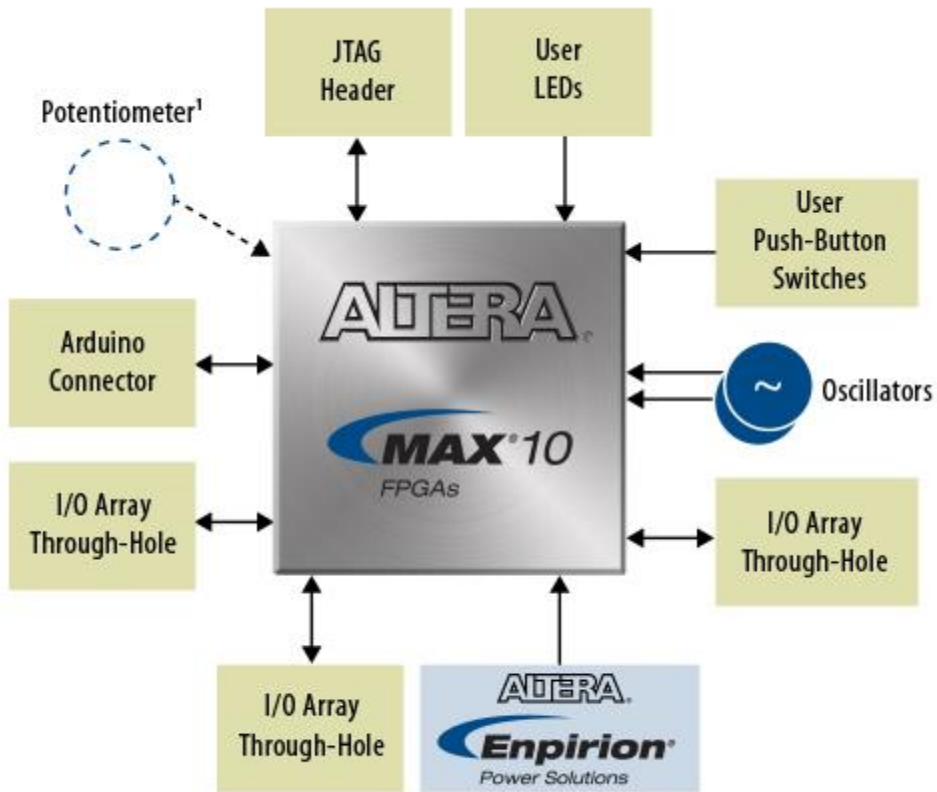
JTAG Header

User LEDs

Potentiometer$^1$

User Push-Button Switches

ALTERA

Arduino Connector

~

Oscillators

MAX 10
FPGAs

I/O Array Through-Hole

I/O Array Through-Hole

I/O Array Through-Hole

ALTERA
Enpirion
Power Solutions